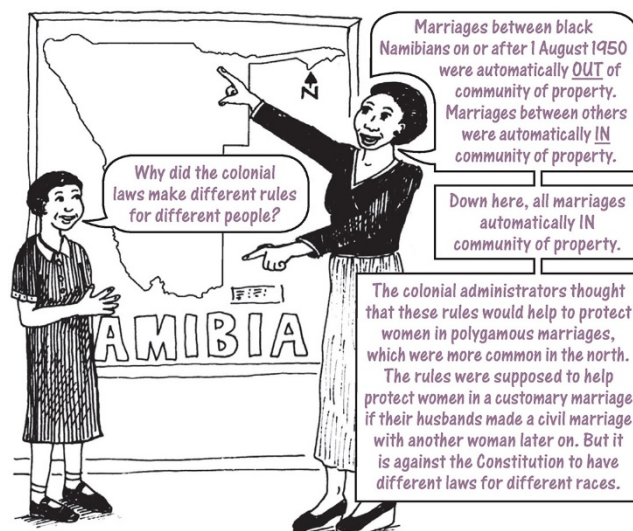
Marriages between black Namibians on or after 1 August 1950 were automatically OUT of community of property. Marriages between others were automatically IN community of property.

N

Why did the colonial laws make different rules for different people?

Down here, all marriages automatically IN community of property.

AMIBIA

The colonial administrators thought that these rules would help to protect women in polygamous marriages, which were more common in the north. The rules were supposed to help protect women in a customary marriage if their husbands made a civil marriage with another woman later on. But it is against the Constitution to have different laws for different races.